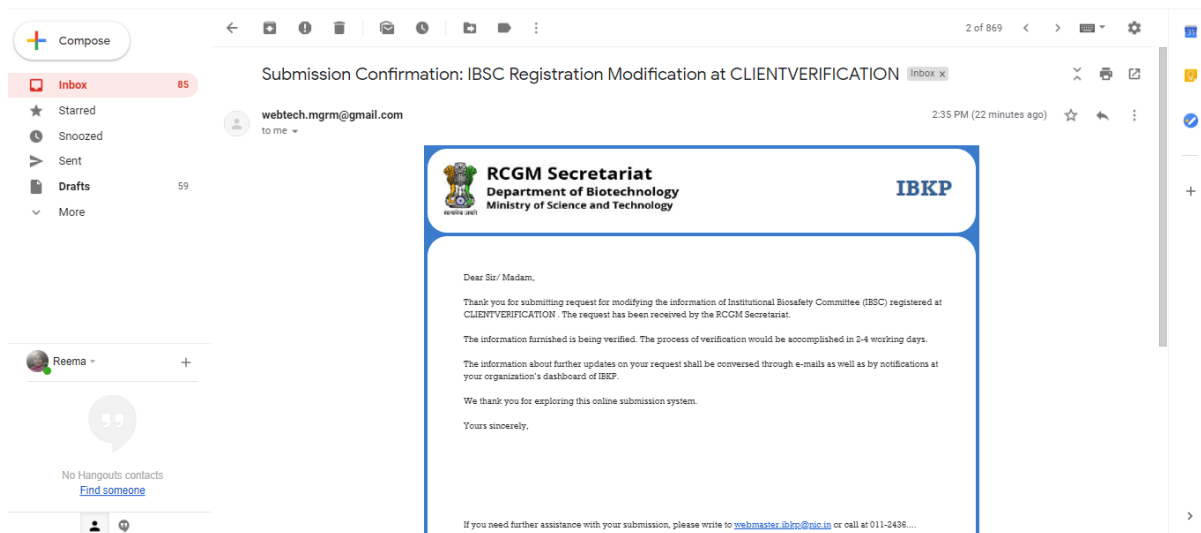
Compose

Inbox 85
Starred
Snoozed
Sent
Drafts 59
More

Reema

No Hangouts contacts
Find someone

2 of 869

Submission Confirmation: IBSC Registration Modification at CLIENTVERIFICATION Inbox ×

webtech.mgrm@gmail.com
to me

2:35 PM (22 minutes ago)

RCGM Secretariat
Department of Biotechnology
Ministry of Science and Technology

IBKP

Dear Sir/ Madam,

Thank you for submitting request for modifying the information of Institutional Biosafety Committee (IBSC) registered at CLIENTVERIFICATION . The request has been received by the RCGM Secretariat.

The information furnished is being verified. The process of verification would be accomplished in 2-4 working days.

The information about further updates on your request shall be conversed through e-mails as well as by notifications at your organization's dashboard of IBKP.

We thank you for exploring this online submission system.

Yours sincerely,

If you need further assistance with your submission, please write to webmaster.ibkp@nic.in or call at 011-2436....